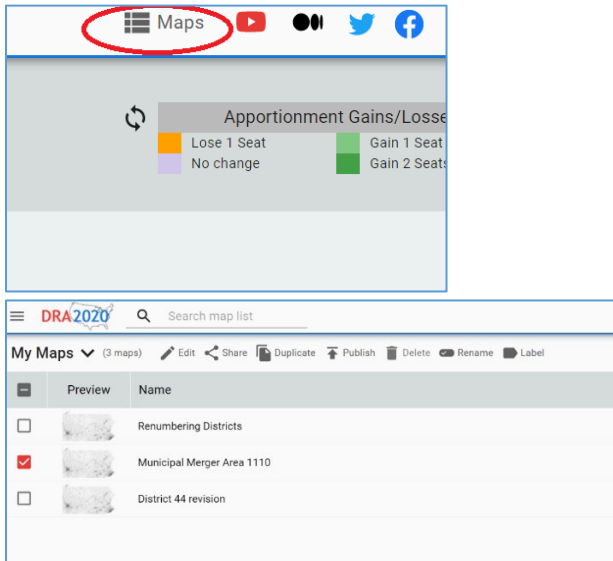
Maps

Apportionment Gains/Losse

Lose 1 Seat
No change
Gain 1 Seat
Gain 2 Seats

DRA2020
Search map list

My Maps (3 maps) Edit Share Duplicate Publish Delete Rename Label

| | Preview | Name |
|---|---|---|
| | | Renumbering Districts |
| | | Municipal Merger Area 1110 |
| | | District 44 revision |